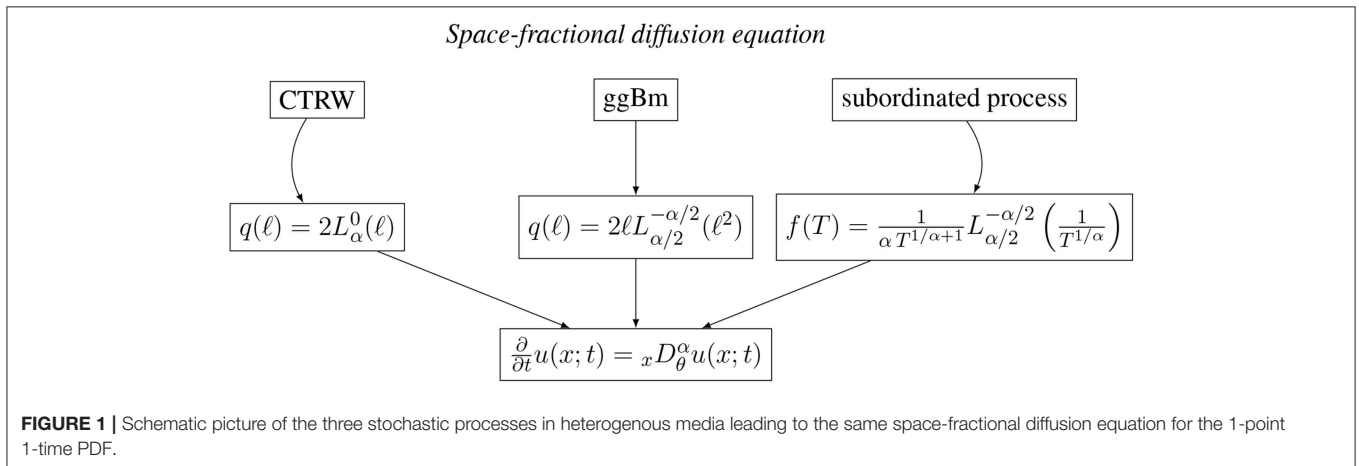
Space-fractional diffusion equation

CTRW

ggBm

subordinated process

$q(\ell) = 2L_{\alpha}^{0}(\ell)$

$q(\ell) = 2\ell L_{\alpha/2}^{-\alpha/2}(\ell^2)$

$f(T) = \frac{1}{\alpha T^{1/\alpha+1}} L_{\alpha/2}^{-\alpha/2}\left(\frac{1}{T^{1/\alpha}}\right)$

$\frac{\partial}{\partial t}u(x;t) = {}_{x}D_{\theta}^{\alpha}u(x;t)$

**FIGURE 1 |** Schematic picture of the three stochastic processes in heterogenous media leading to the same space-fractional diffusion equation for the 1-point 1-time PDF.